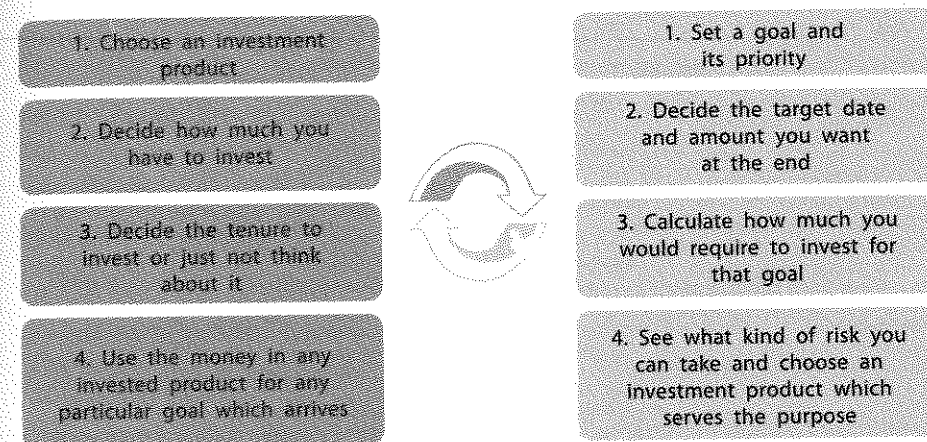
1. Choose an investment product

2. Decide how much you have to invest

3. Decide the tenure to invest or just not think about it

4. Use the money in any invested product for any particular goal which arrives

1. Set a goal and its priority

2. Decide the target date and amount you want at the end

3. Calculate how much you would require to invest for that goal

4. See what kind of risk you can take and choose an investment product which serves the purpose